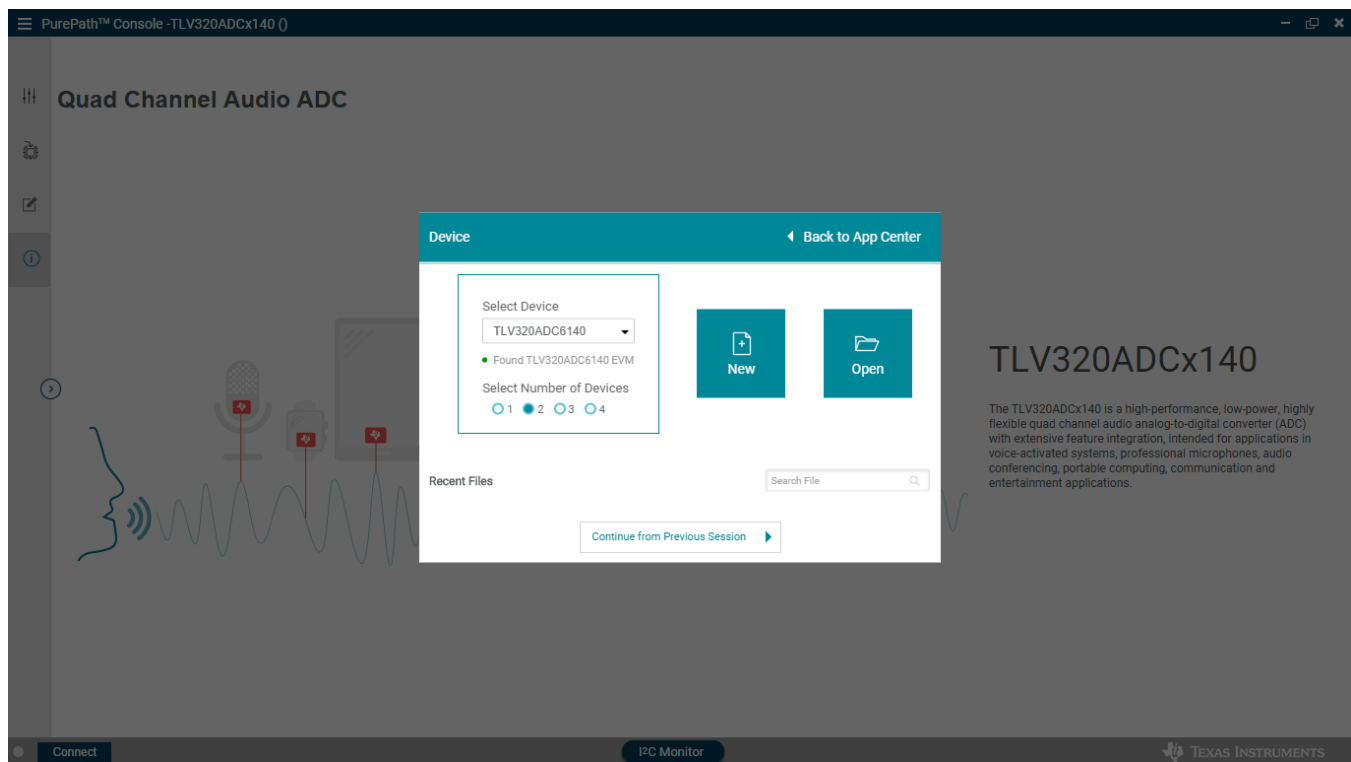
PurePath™ Console -TLV320ADCx140 ()

Quad Channel Audio ADC

Device

Back to App Center

Select Device

TLV320ADC6140

Found TLV320ADC6140 EVM

Select Number of Devices

1 2 3 4

New

Open

Recent Files

Search File

Continue from Previous Session

TLV320ADCx140

The TLV320ADCx140 is a high-performance, low-power, highly flexible quad channel audio analog-to-digital converter (ADC) with extensive feature integration, intended for applications in voice-activated systems, professional microphones, audio conferencing, portable computing, communication and entertainment applications.

Connect

I²C Monitor

Texas Instruments